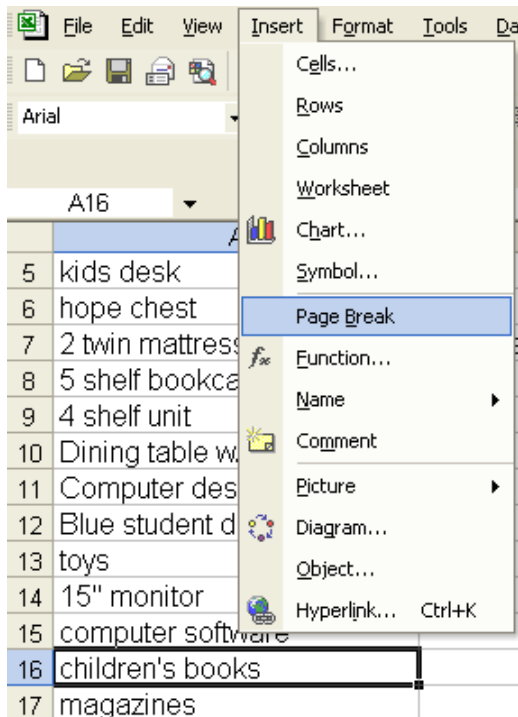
File Edit View Insert Format Tools Da

Arial

A16

A

5 kids desk
6 hope chest
7 2 twin mattress
8 5 shelf bookca
9 4 shelf unit
10 Dining table w
11 Computer des
12 Blue student d
13 toys
14 15" monitor
15 computer software
16 children's books
17 magazines

Cells...
Rows
Columns
Worksheet
Chart...
Symbol...
Page Break
Function...
Name
Comment
Picture
Diagram...
Object...
Hyperlink... Ctrl+K